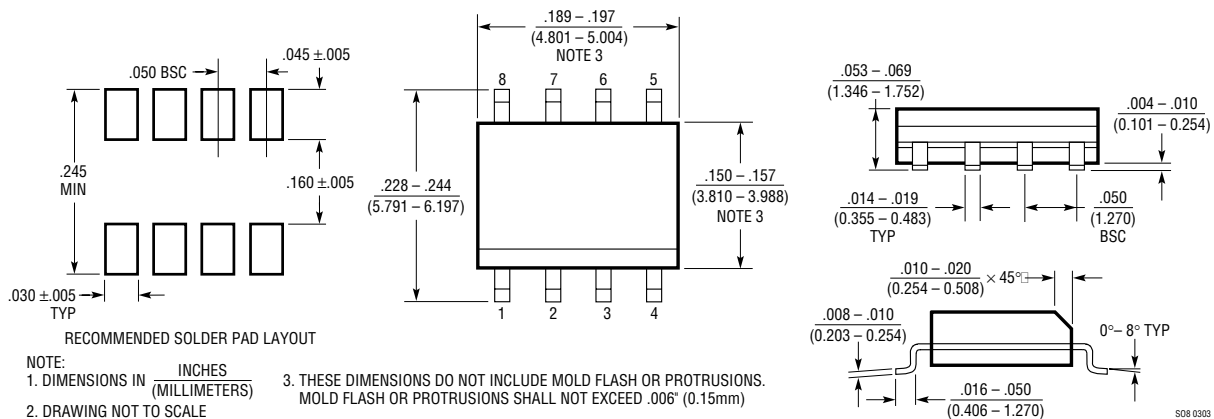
.050 BSC

.045 ±.005

.245
MIN

.160 ±.005

.030 ±.005
TYP

RECOMMENDED SOLDER PAD LAYOUT

.189 – .197
(4.801 – 5.004)
NOTE 3

8 7 6 5

.228 – .244
(5.791 – 6.197)

.150 – .157
(3.810 – 3.988)
NOTE 3

1 2 3 4

.053 – .069
(1.346 – 1.752)

.004 – .010
(0.101 – 0.254)

.014 – .019
(0.355 – 0.483)
TYP

.050
(1.270)
BSC

.010 – .020
(0.254 – 0.508) × 45°

.008 – .010
(0.203 – 0.254)

0°– 8° TYP

.016 – .050
(0.406 – 1.270)

NOTE:
1. DIMENSIONS IN $\frac{\text{INCHES}}{\text{(MILLIMETERS)}}$
2. DRAWING NOT TO SCALE

3. THESE DIMENSIONS DO NOT INCLUDE MOLD FLASH OR PROTRUSIONS. MOLD FLASH OR PROTRUSIONS SHALL NOT EXCEED .006" (0.15mm)

SO8 0303